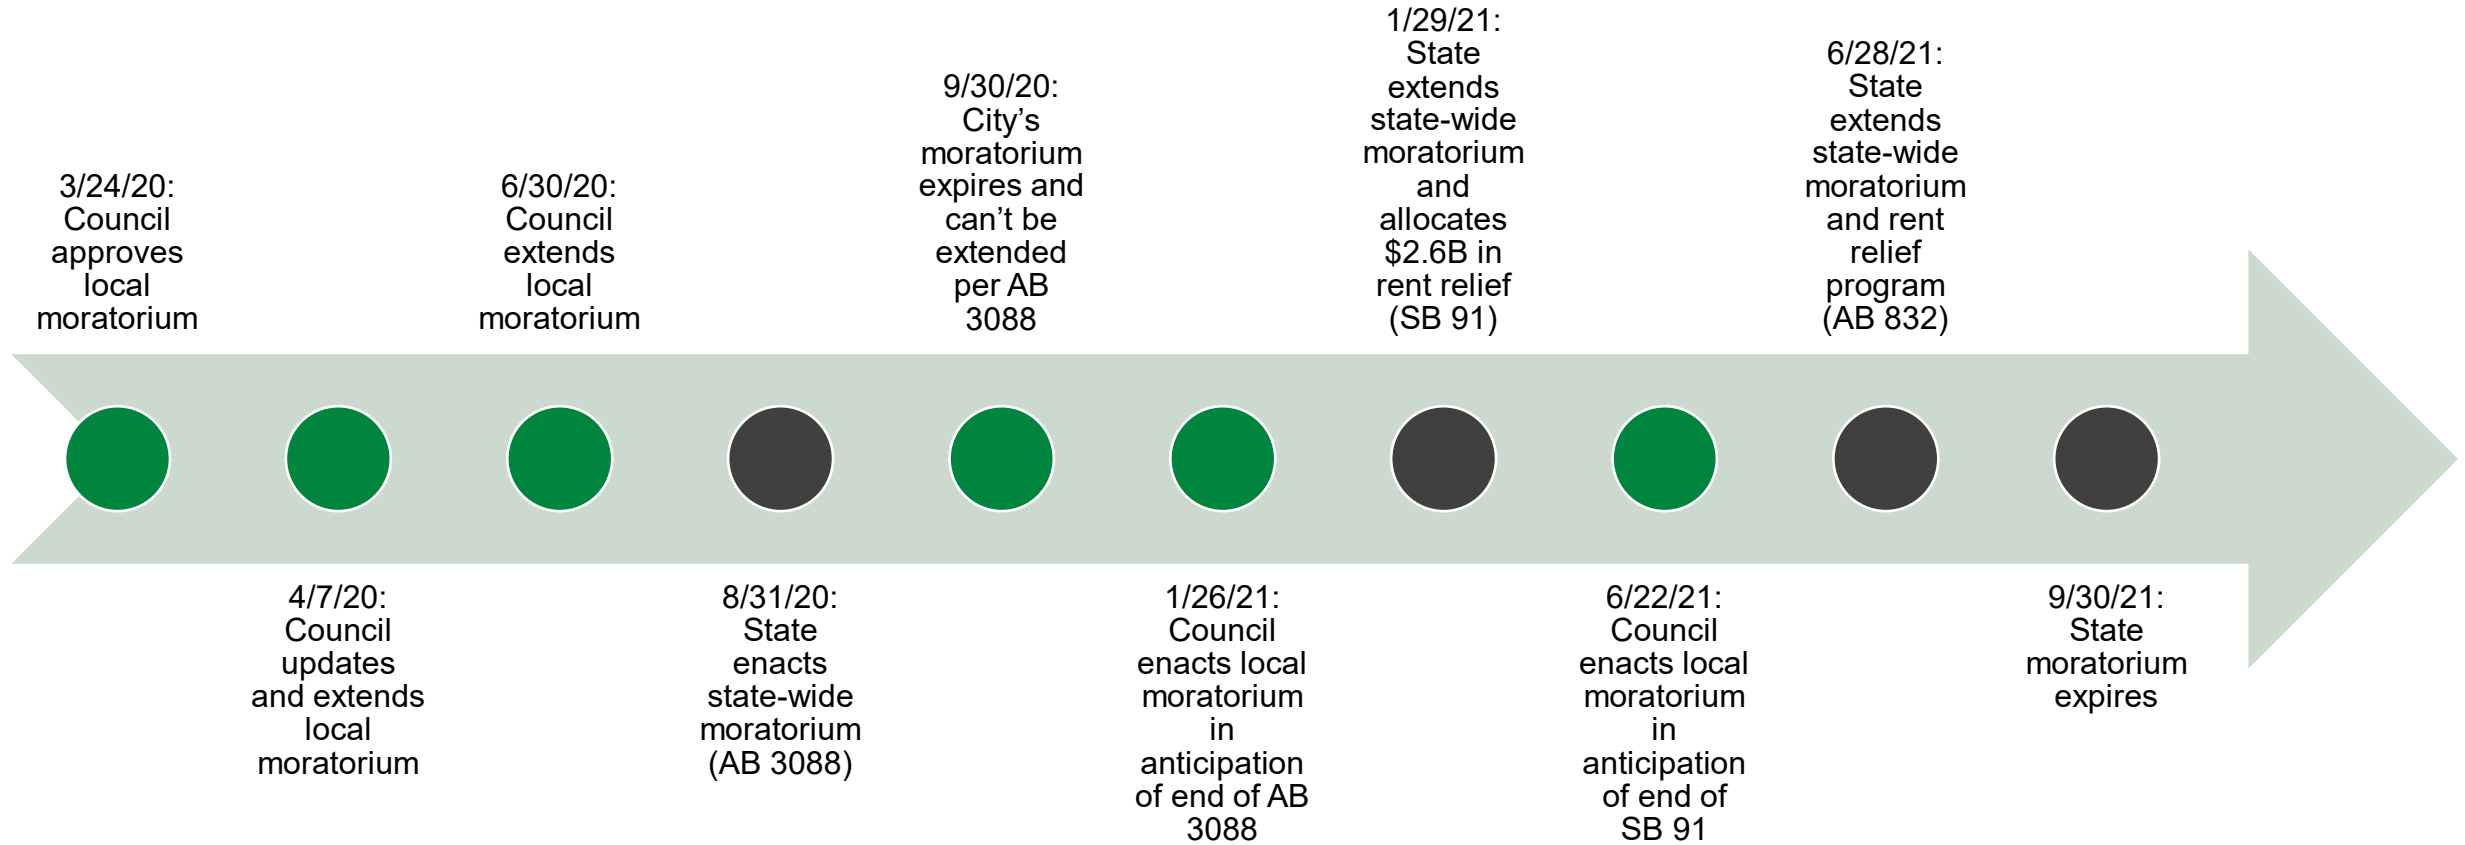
3/24/20: Council approves local moratorium

4/7/20: Council updates and extends local moratorium

6/30/20: Council extends local moratorium

8/31/20: State enacts state-wide moratorium (AB 3088)

9/30/20: City's moratorium expires and can't be extended per AB 3088

1/26/21: Council enacts local moratorium in anticipation of end of AB 3088

1/29/21: State extends state-wide moratorium and allocates $2.6B in rent relief (SB 91)

6/22/21: Council enacts local moratorium in anticipation of end of SB 91

6/28/21: State extends state-wide moratorium and rent relief program (AB 832)

9/30/21: State moratorium expires